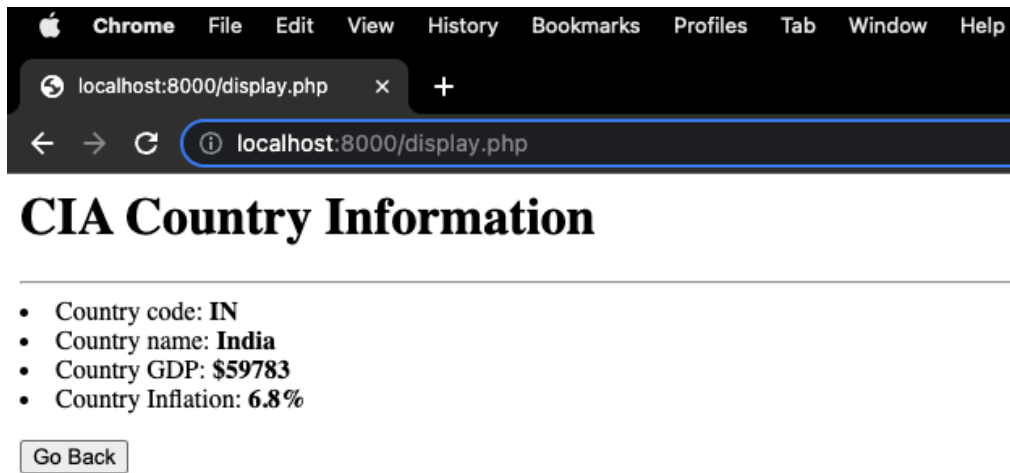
Chrome File Edit View History Bookmarks Profiles Tab Window Help

localhost:8000/display.php ×

localhost:8000/display.php

# CIA Country Information

- Country code: **IN**
- Country name: **India**
- Country GDP: **\$59783**
- Country Inflation: **6.8%**

Go Back